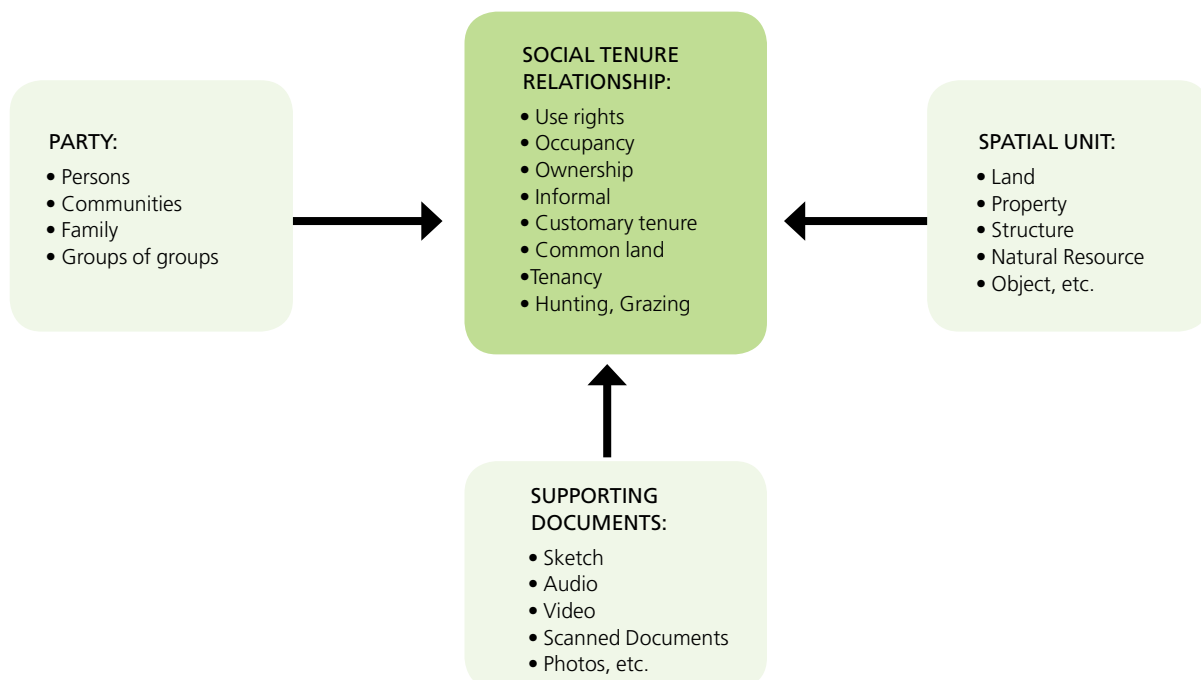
PARTY:
• Persons
• Communities
• Family
• Groups of groups

SOCIAL TENURE RELATIONSHIP:
• Use rights
• Occupancy
• Ownership
• Informal
• Customary tenure
• Common land
•Tenancy
• Hunting, Grazing

SPATIAL UNIT:
• Land
• Property
• Structure
• Natural Resource
• Object, etc.

SUPPORTING DOCUMENTS:
• Sketch
• Audio
• Video
• Scanned Documents
• Photos, etc.